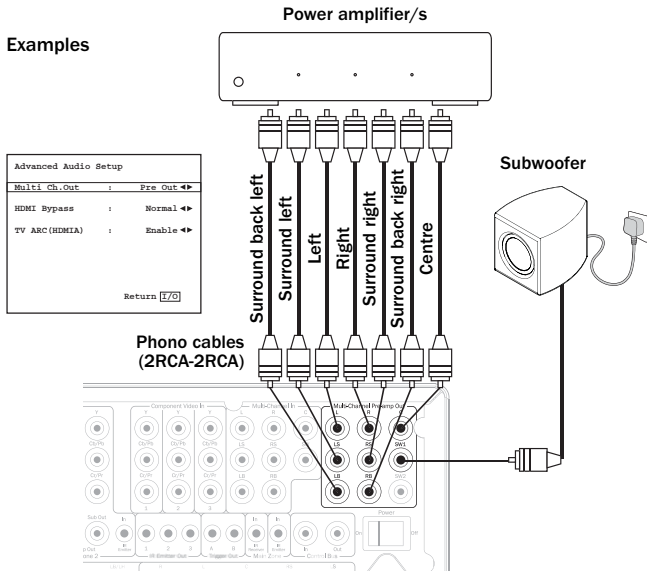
Power amplifier/s

Examples

Advanced Audio Setup

Multi Ch.Out : Pre Out ◄►

HDMI Bypass : Normal ◄►

TV ARC(HDMIA) : Enable ◄►

Return I/O

Surround back left

Surround left

Left

Right

Surround right

Surround back right

Centre

Subwoofer

Phono cables (2RCA-2RCA)

Component Video In

Multi-Channel In

Multi-Channel Pre-amp Out

L

R

C

LS

RS

SW1

LB

RB

SW2

Power

On

Off

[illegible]